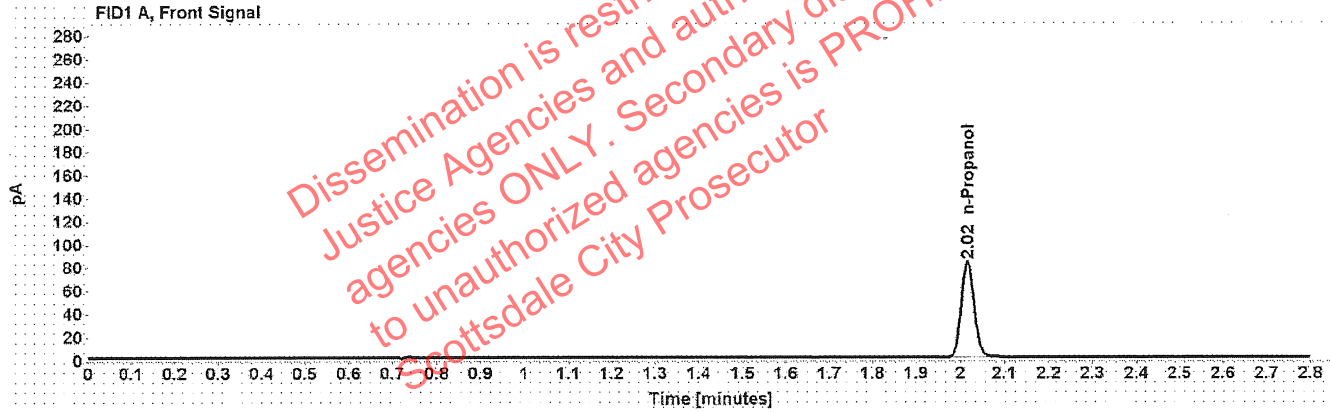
FID1 A, Front Signal

pA

280
260
240
220
200
180
160
140
120
100
80
60
40
20
0

2.02 n-Propanol

0 0.1 0.2 0.3 0.4 0.5 0.6 0.7 0.8 0.9 1 1.1 1.2 1.3 1.4 1.5 1.6 1.7 1.8 1.9 2 2.1 2.2 2.3 2.4 2.5 2.6 2.7 2.8

Time [minutes]

Dissemination is restri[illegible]
Justice Agencies and auth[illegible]
agencies ONLY. Secondary di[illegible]
to unauthorized agencies is PROH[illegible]
Scottsdale City Prosecutor